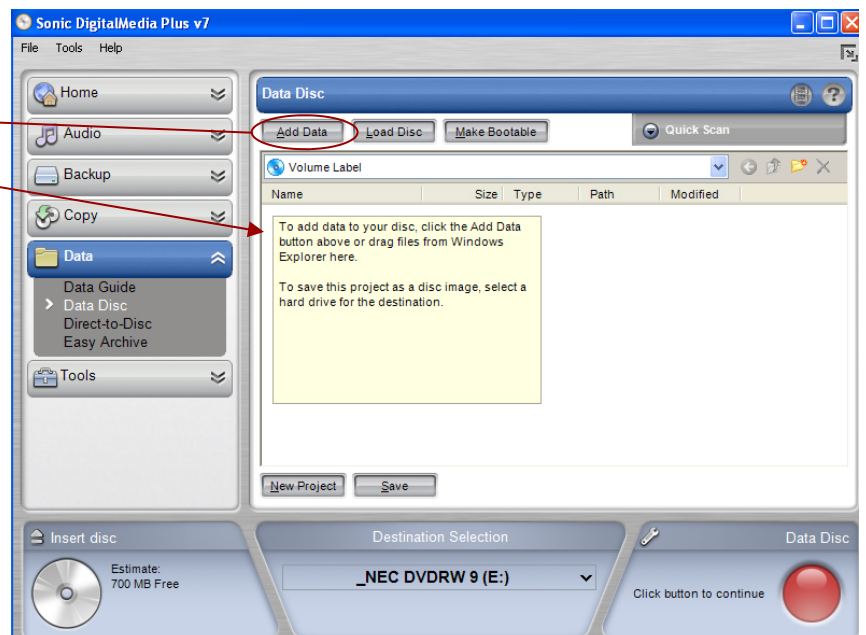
Sonic DigitalMedia Plus v7

File Tools Help

Home

Audio

Backup

Copy

Data

Data Guide
Data Disc
Direct-to-Disc
Easy Archive

Tools

Data Disc

Add Data Load Disc Make Bootable

Quick Scan

Volume Label

| Name | Size | Type | Path | Modified |
|---|---|---|---|---|

To add data to your disc, click the Add Data button above or drag files from Windows Explorer here.

To save this project as a disc image, select a hard drive for the destination.

New Project Save

Insert disc

Estimate:
700 MB Free

Destination Selection

_NEC DVDRW 9 (E:)

Data Disc

Click button to continue